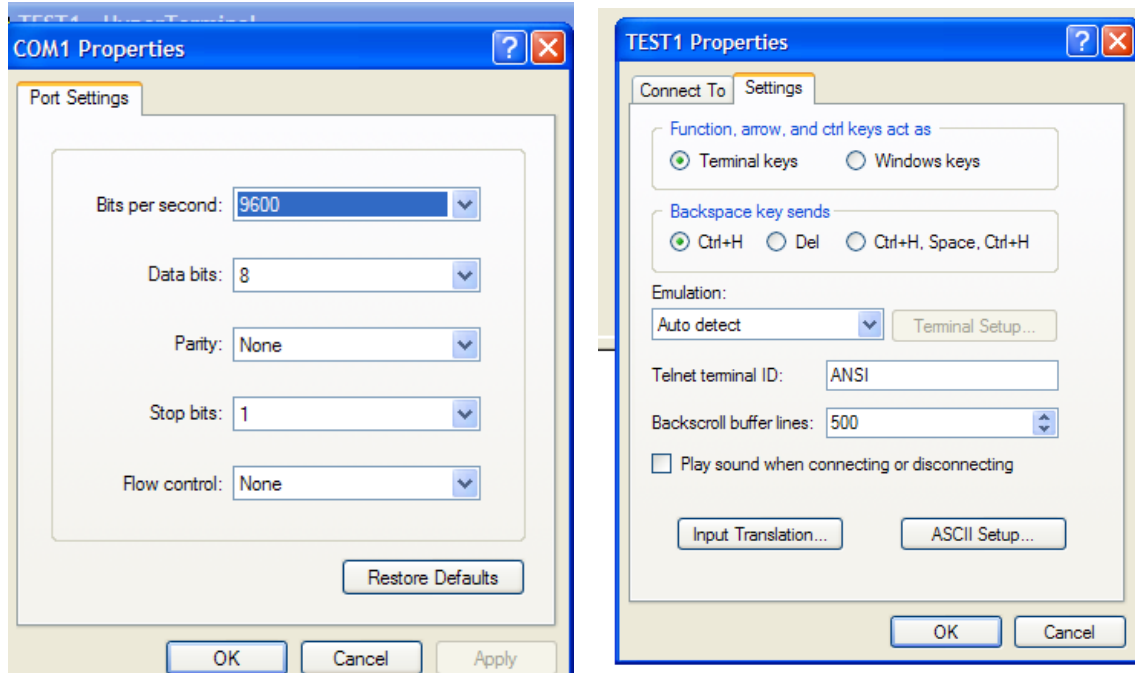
COM1 Properties

Port Settings

Bits per second: 9600

Data bits: 8

Parity: None

Stop bits: 1

Flow control: None

Restore Defaults

OK Cancel Apply

TEST1 Properties

Connect To Settings

Function, arrow, and ctrl keys act as

Terminal keys Windows keys

Backspace key sends

Ctrl+H Del Ctrl+H, Space, Ctrl+H

Emulation:

Auto detect Terminal Setup...

Telnet terminal ID: ANSI

Backscroll buffer lines: 500

Play sound when connecting or disconnecting

Input Translation... ASCII Setup...

OK Cancel